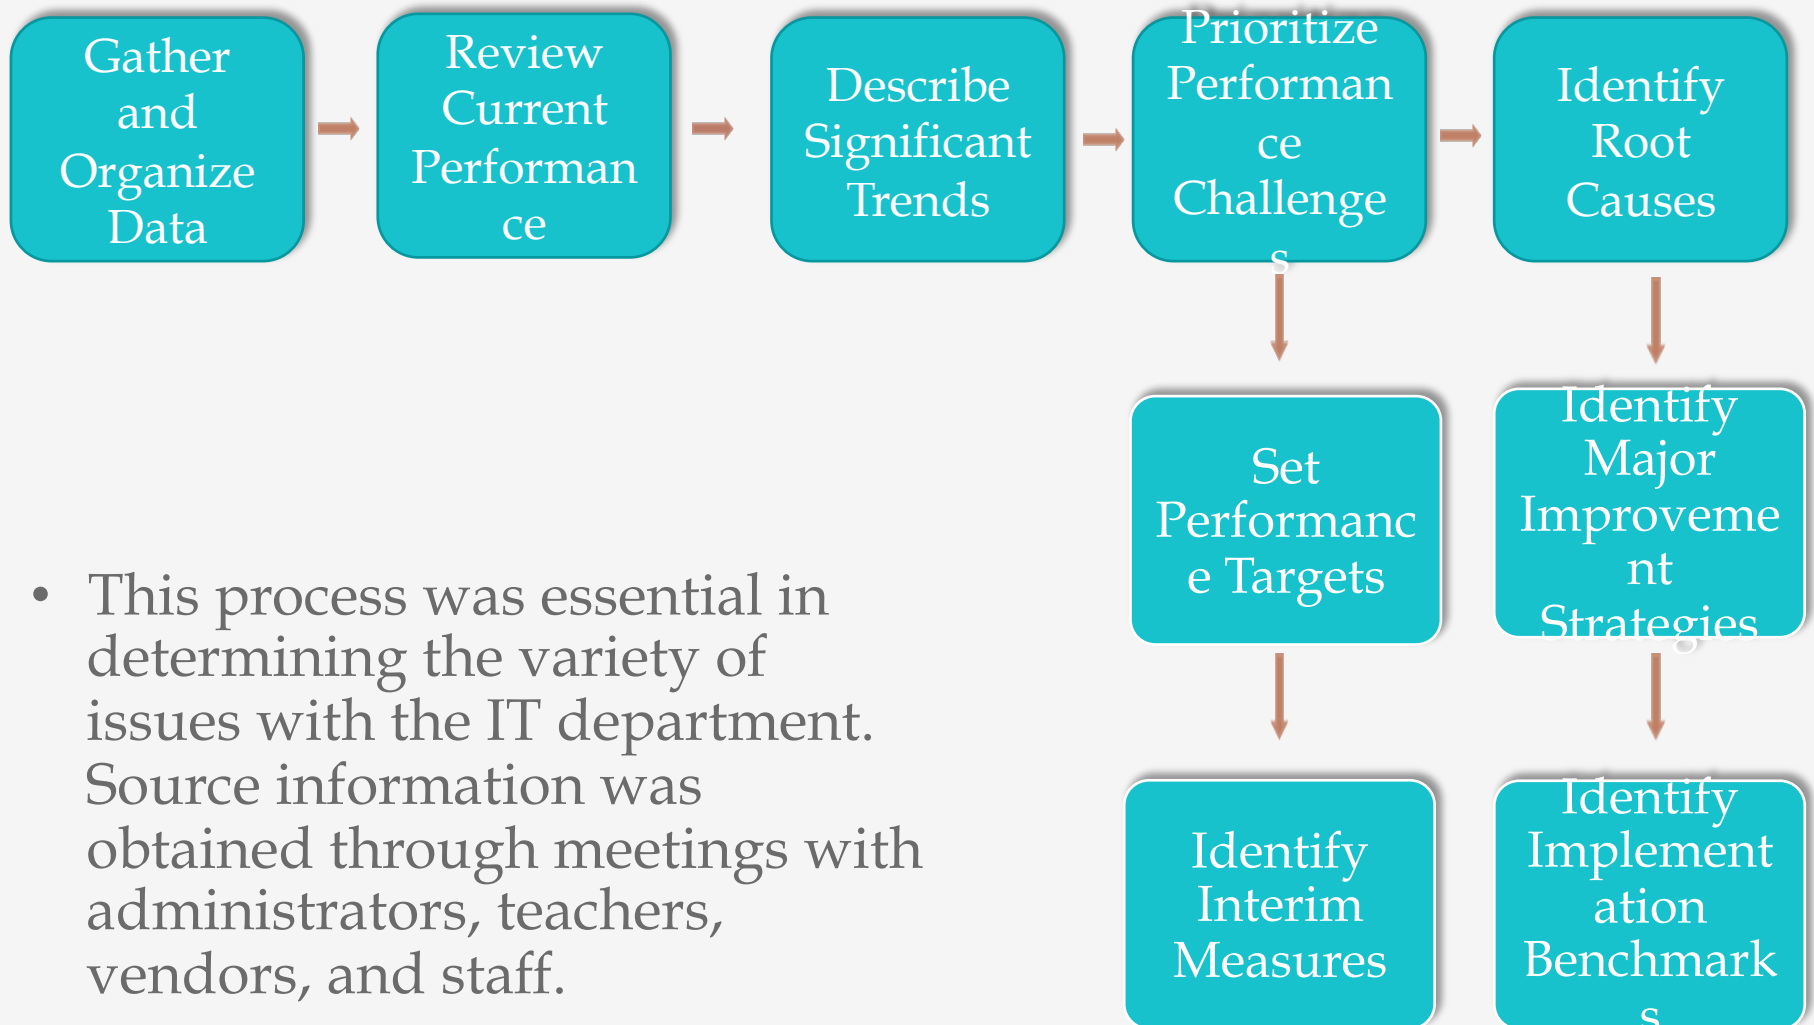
Gather and Organize Data

Review Current Performance

Describe Significant Trends

Prioritize Performance Challenges

Identify Root Causes

Set Performance Targets

Identify Major Improvement Strategies

Identify Interim Measures

Identify Implementation Benchmarks

• This process was essential in determining the variety of issues with the IT department. Source information was obtained through meetings with administrators, teachers, vendors, and staff.